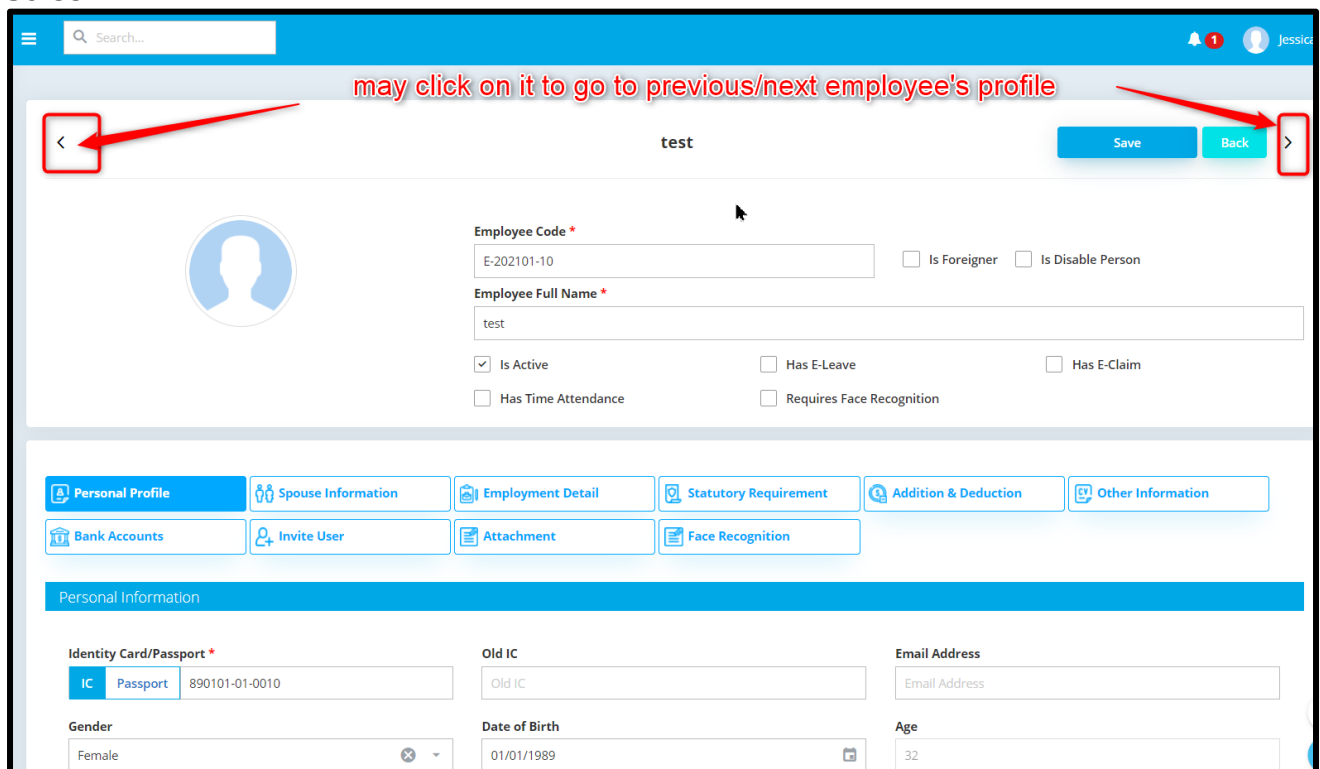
Search...

1 Jessica

may click on it to go to previous/next employee's profile

<

test

Save Back

>

Employee Code *

E-202101-10

Is Foreigner Is Disable Person

Employee Full Name *

test

Is Active Has E-Leave Has E-Claim

Has Time Attendance Requires Face Recognition

Personal Profile Spouse Information Employment Detail Statutory Requirement Addition & Deduction Other Information

Bank Accounts Invite User Attachment Face Recognition

Personal Information

Identity Card/Passport *

IC Passport 890101-01-0010

Old IC

Old IC

Email Address

Email Address

Gender

Female

Date of Birth

01/01/1989

Age

32